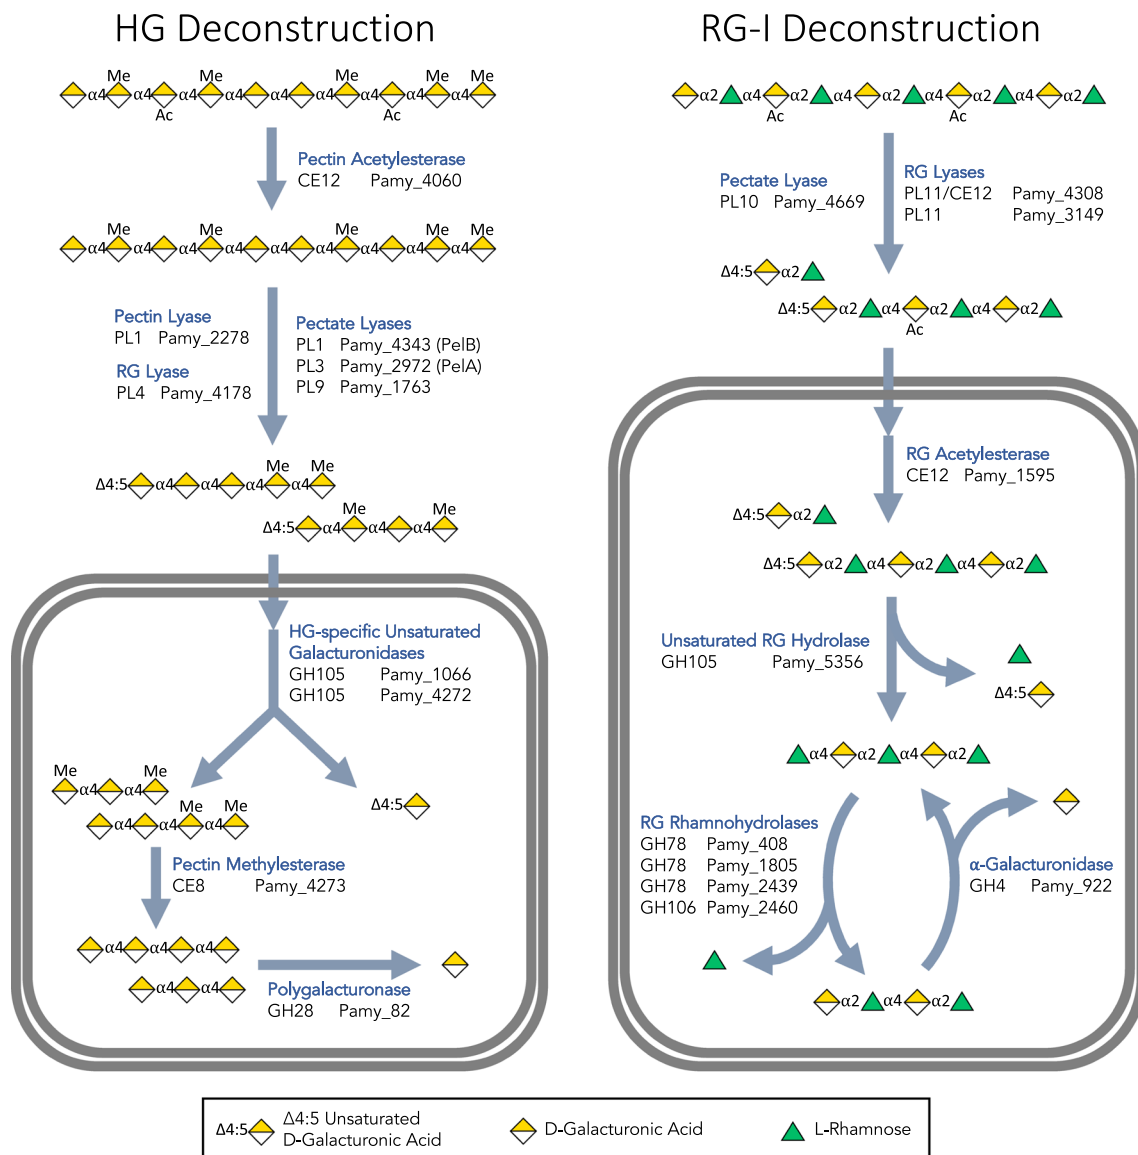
HG Deconstruction

Me Me Me Me Me
α4 α4 α4 α4 α4 α4 α4 α4 α4
Ac Ac

Pectin Acetylesterase
CE12 Pamy_4060

Me Me Me Me Me
α4 α4 α4 α4 α4 α4 α4 α4 α4

Pectin Lyase
PL1 Pamy_2278
RG Lyase
PL4 Pamy_4178

Pectate Lyases
PL1 Pamy_4343 (PelB)
PL3 Pamy_2972 (PelA)
PL9 Pamy_1763

Me Me
Δ4:5 α4 α4 α4 α4
Me Me
Δ4:5 α4 α4 α4

HG-specific Unsaturated Galacturonidases
GH105 Pamy_1066
GH105 Pamy_4272

Me Me
α4 α4
Me Me
α4 α4 α4

Δ4:5

Pectin Methylesterase
CE8 Pamy_4273

α4 α4 α4
α4 α4

Polygalacturonase
GH28 Pamy_82

RG-I Deconstruction

α2 α4 α2 α4 α2 α4 α2 α4 α2
Ac Ac

Pectate Lyase
PL10 Pamy_4669

RG Lyases
PL11/CE12 Pamy_4308
PL11 Pamy_3149

Δ4:5 α2

Δ4:5 α2 α4 α2 α4 α2
Ac

RG Acetylesterase
CE12 Pamy_1595

Δ4:5 α2

Δ4:5 α2 α4 α2 α4 α2

Unsaturated RG Hydrolase
GH105 Pamy_5356

Δ4:5

α4 α2 α4 α2

RG Rhamnohydrolases
GH78 Pamy_408
GH78 Pamy_1805
GH78 Pamy_2439
GH106 Pamy_2460

α-Galacturonidase
GH4 Pamy_922

α2 α4 α2

Δ4:5 Δ4:5 Unsaturated D-Galacturonic Acid
D-Galacturonic Acid
L-Rhamnose